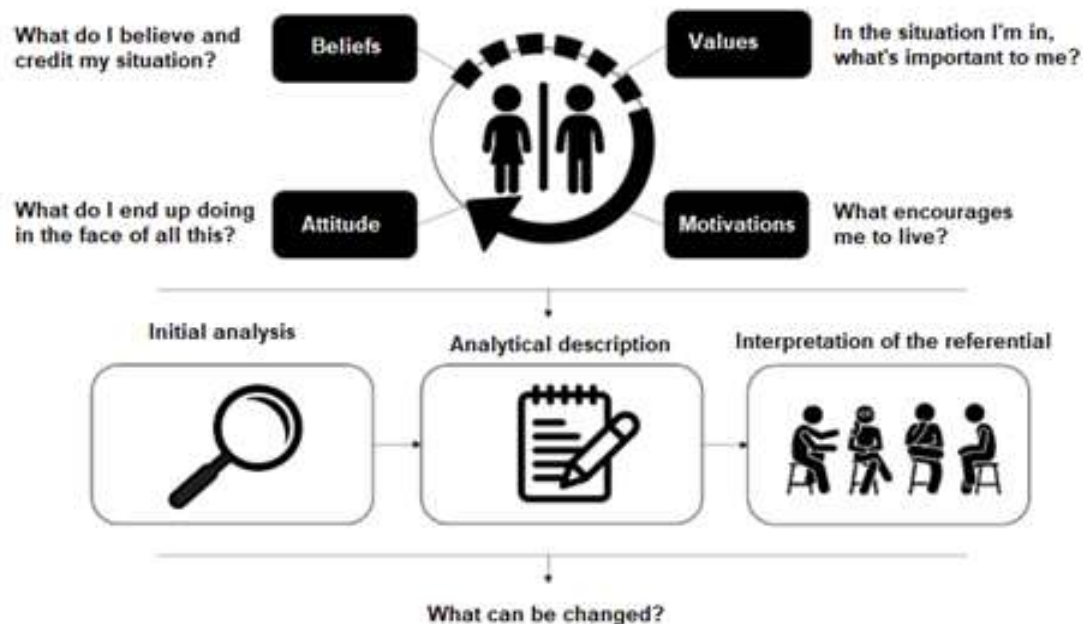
What do I believe and credit my situation?

Beliefs

Values

In the situation I'm in, what's important to me?

What do I end up doing in the face of all this?

Attitude

Motivations

What encourages me to live?

Initial analysis

Analytical description

Interpretation of the referential

What can be changed?